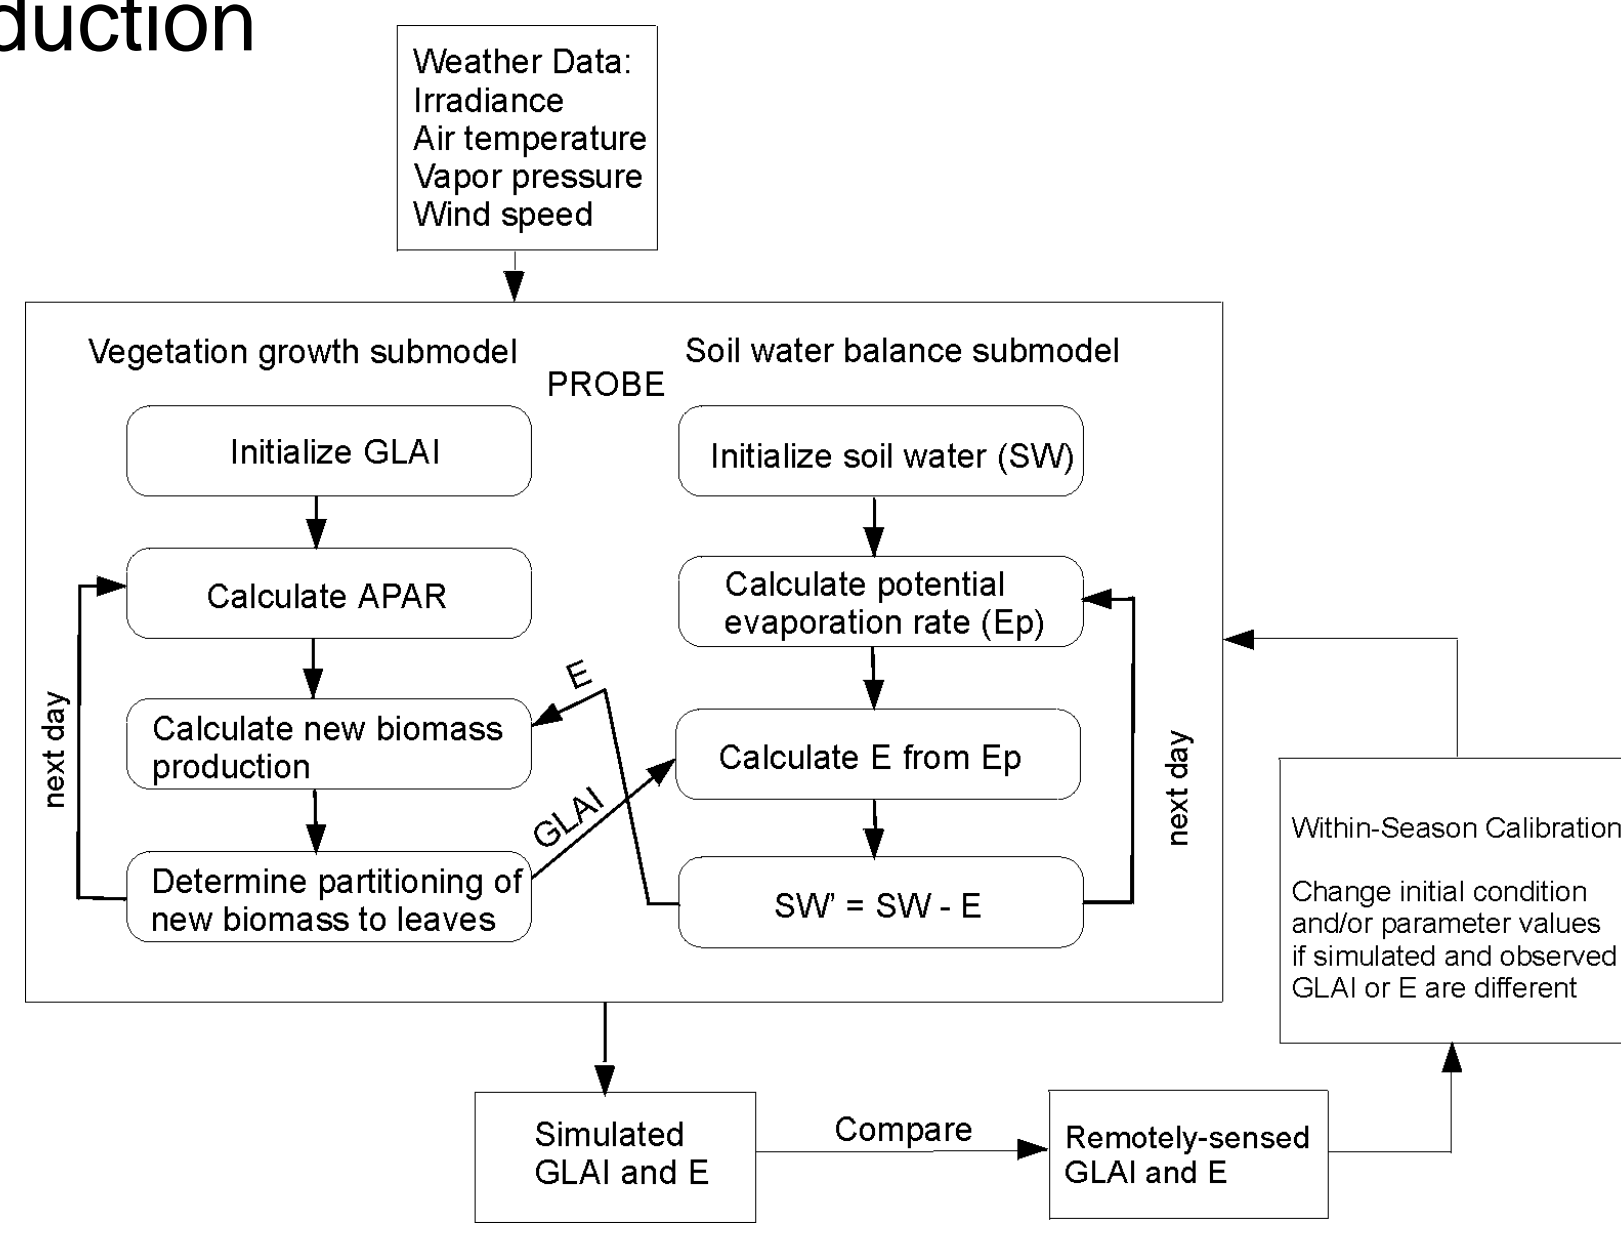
duction

Weather Data:
Irradiance
Air temperature
Vapor pressure
Wind speed

Vegetation growth submodel

PROBE

Soil water balance submodel

Initialize GLAI

Calculate APAR

Calculate new biomass production

Determine partitioning of new biomass to leaves

next day

E

GLAI

Initialize soil water (SW)

Calculate potential evaporation rate (Ep)

Calculate E from Ep

SW' = SW - E

next day

Within-Season Calibration

Change initial condition and/or parameter values if simulated and observed GLAI or E are different

Simulated GLAI and E

Compare

Remotely-sensed GLAI and E